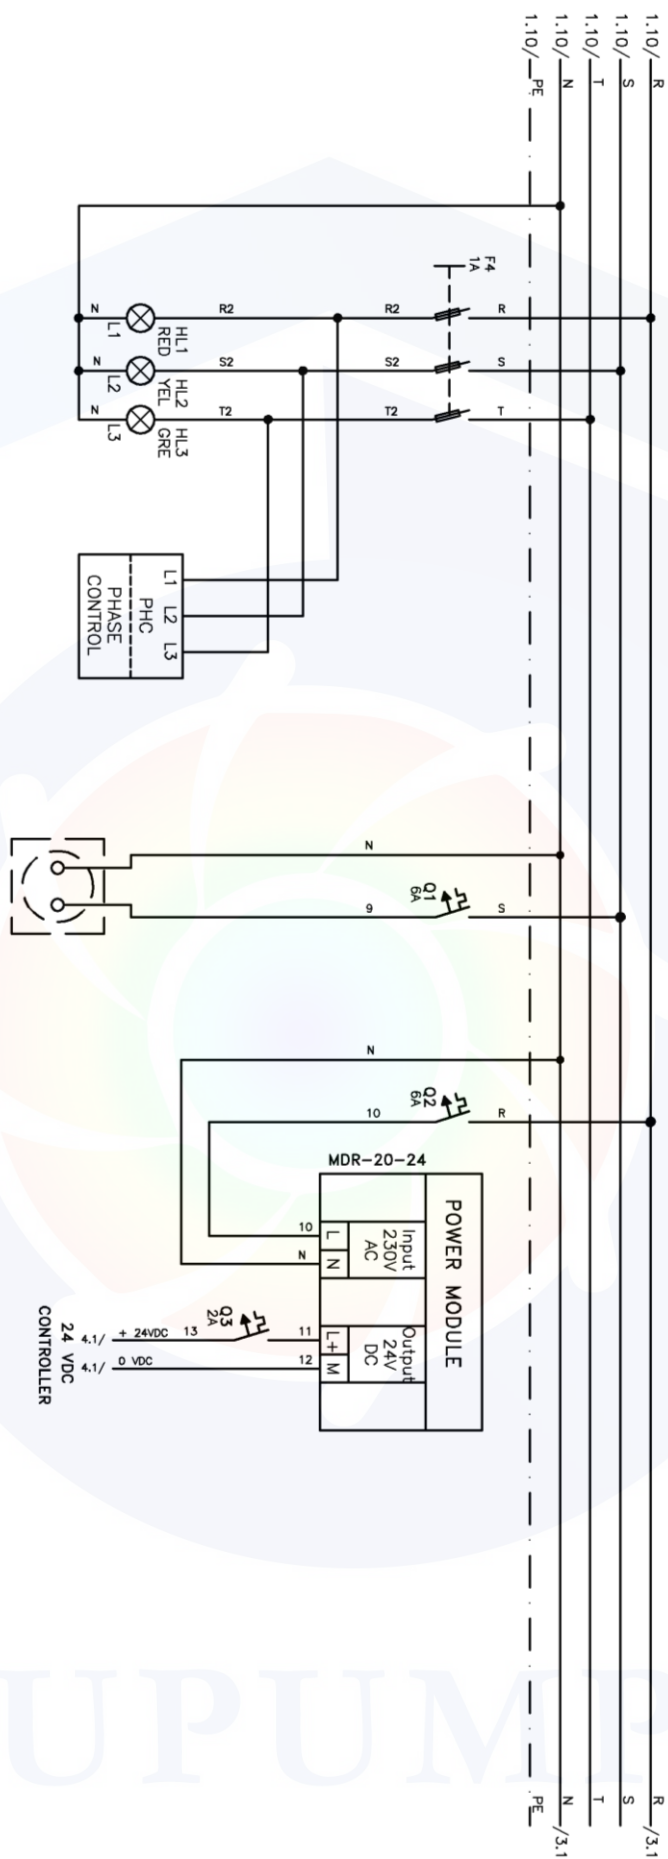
1.10/ R
1.10/ S
1.10/ T
1.10/ N
1.10/ PE

F4
1A

R
S
T
R2
S2
T2
R2
S2
T2
N
N
N
HL1
RED
L1
HL2
YEL
L2
HL3
GRE
L3

L1 L2 L3
PHC
PHASE
CONTROL

N
Q1
6A
S
9

N
Q2
6A
R
10

MDR-20-24
POWER MODULE
Input
230V
AC
Output
24V
DC
10
N
L
N
11
12
L+
M
Q3
2A
13
4.1/ + 24VDC
4.1/ 0 VDC
24 VDC
CONTROLLER

/3.1 R
S
T
/3.1 N
PE

UPUMP